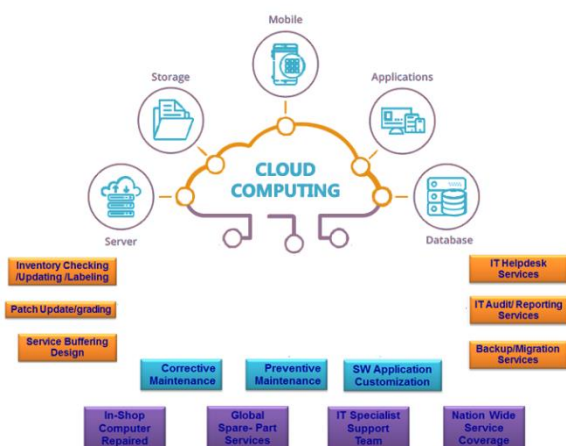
Mobile

Storage

Applications

CLOUD COMPUTING

Server

Database

Inventory Checking /Updating /Labeling

Patch Update/grading

Service Buffering Design

IT Helpdesk Services

IT Audit/ Reporting Services

Backup/Migration Services

Corrective Maintenance

Preventive Maintenance

SW Application Customization

In-Shop Computer Repaired

Global Spare- Part Services

IT Specialist Support Team

Nation Wide Service Coverage